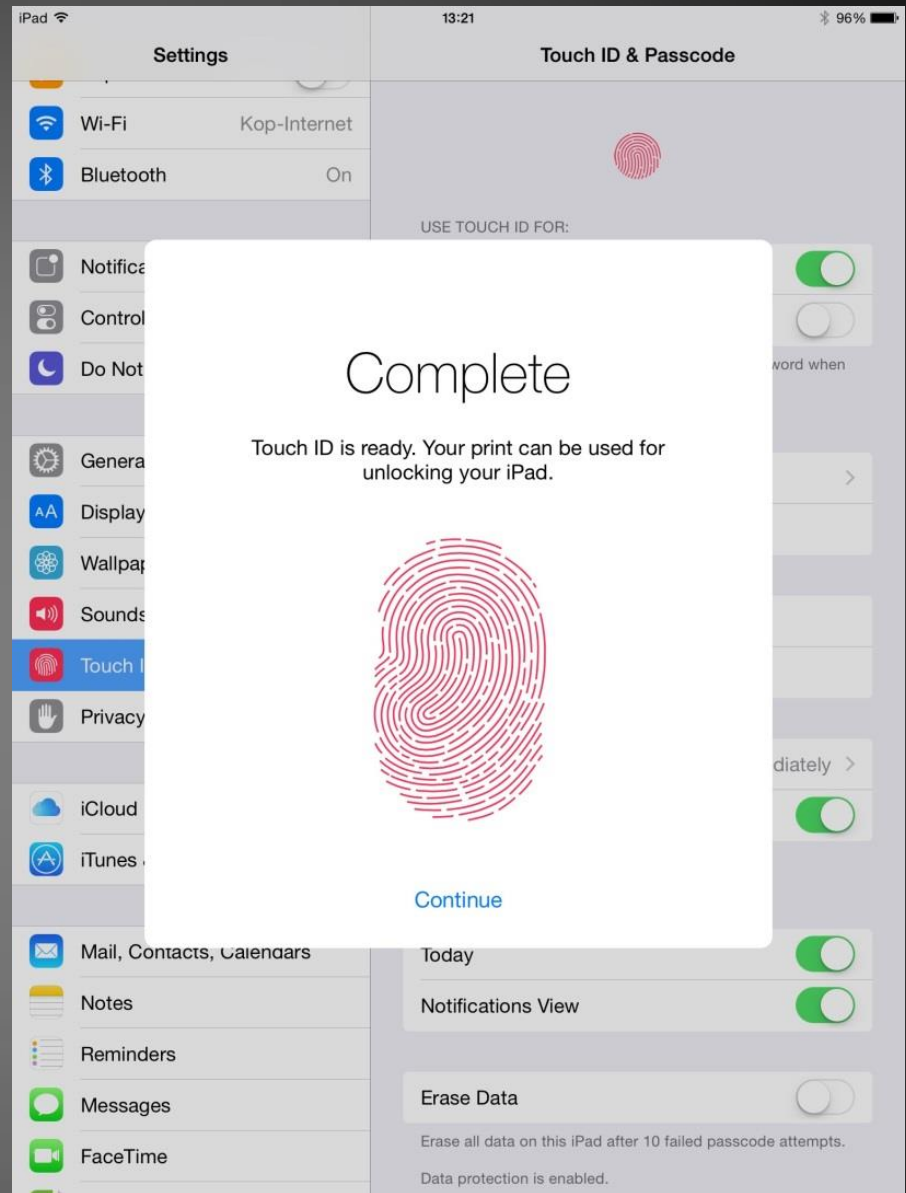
iPad 13:21 96%

Settings

Wi-Fi Kop-Internet

Bluetooth On

Notifica

Control

Do Not

Genera

Display

Wallpap

Sounds

Touch I

Privacy

iCloud

iTunes

Mail, Contacts, Calendars

Notes

Reminders

Messages

FaceTime

Touch ID & Passcode

USE TOUCH ID FOR:

word when

diately

Today

Notifications View

Erase Data

Erase all data on this iPad after 10 failed passcode attempts.

Data protection is enabled.

Complete

Touch ID is ready. Your print can be used for unlocking your iPad.

Continue